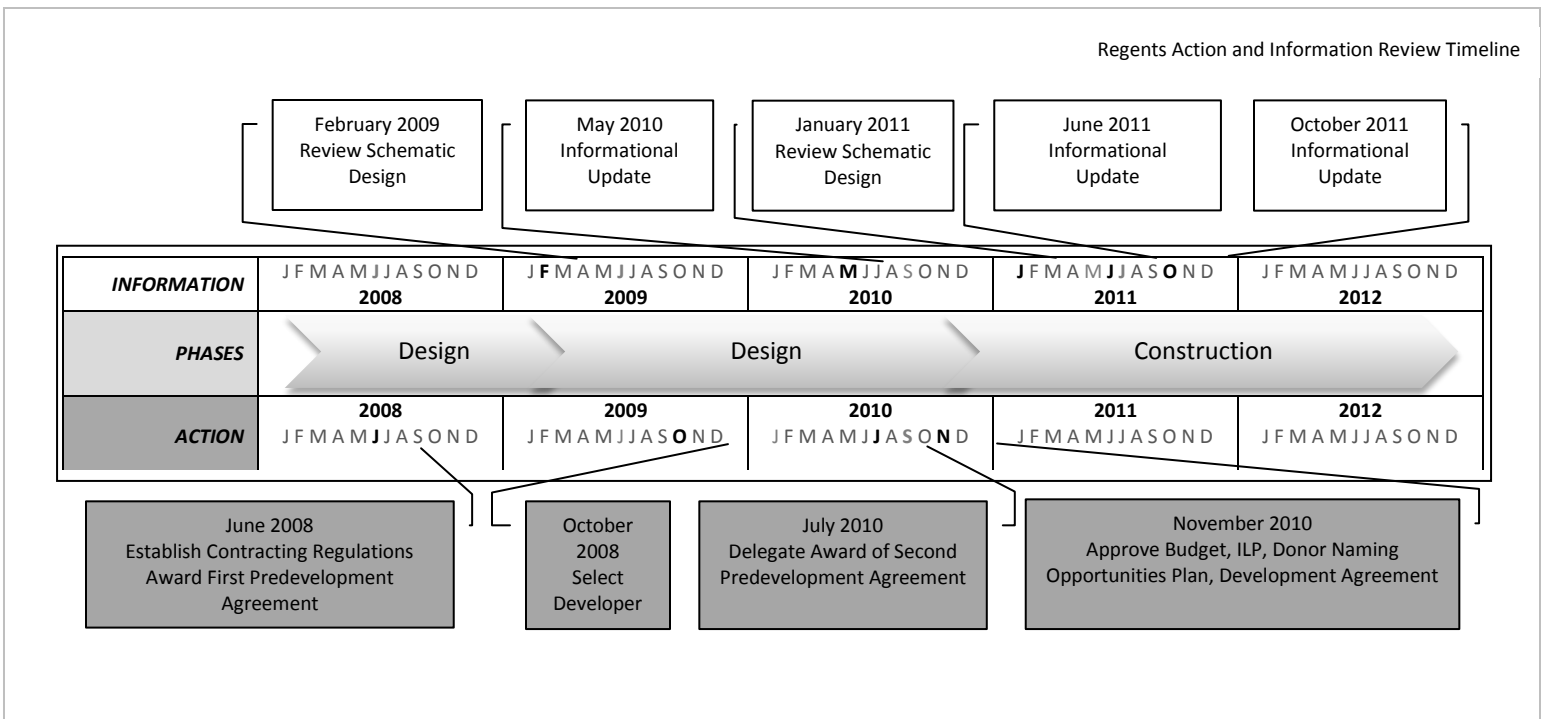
Regents Action and Information Review Timeline

February 2009
Review Schematic Design

May 2010
Informational Update

January 2011
Review Schematic Design

June 2011
Informational Update

October 2011
Informational Update

| INFORMATION | J F M A M J J A S O N D<br>2008 | J F M A M J J A S O N D<br>2009 | J F M A M J J A S O N D<br>2010 | J F M A M J J A S O N D<br>2011 | J F M A M J J A S O N D<br>2012 |
|---|---|---|---|---|---|
| PHASES | Design | Design | | Construction | |
| ACTION | 2008<br>J F M A M J J A S O N D | 2009<br>J F M A M J J A S O N D | 2010<br>J F M A M J J A S O N D | 2011<br>J F M A M J J A S O N D | 2012<br>J F M A M J J A S O N D |

June 2008
Establish Contracting Regulations
Award First Predevelopment Agreement

October 2008
Select Developer

July 2010
Delegate Award of Second Predevelopment Agreement

November 2010
Approve Budget, ILP, Donor Naming Opportunities Plan, Development Agreement